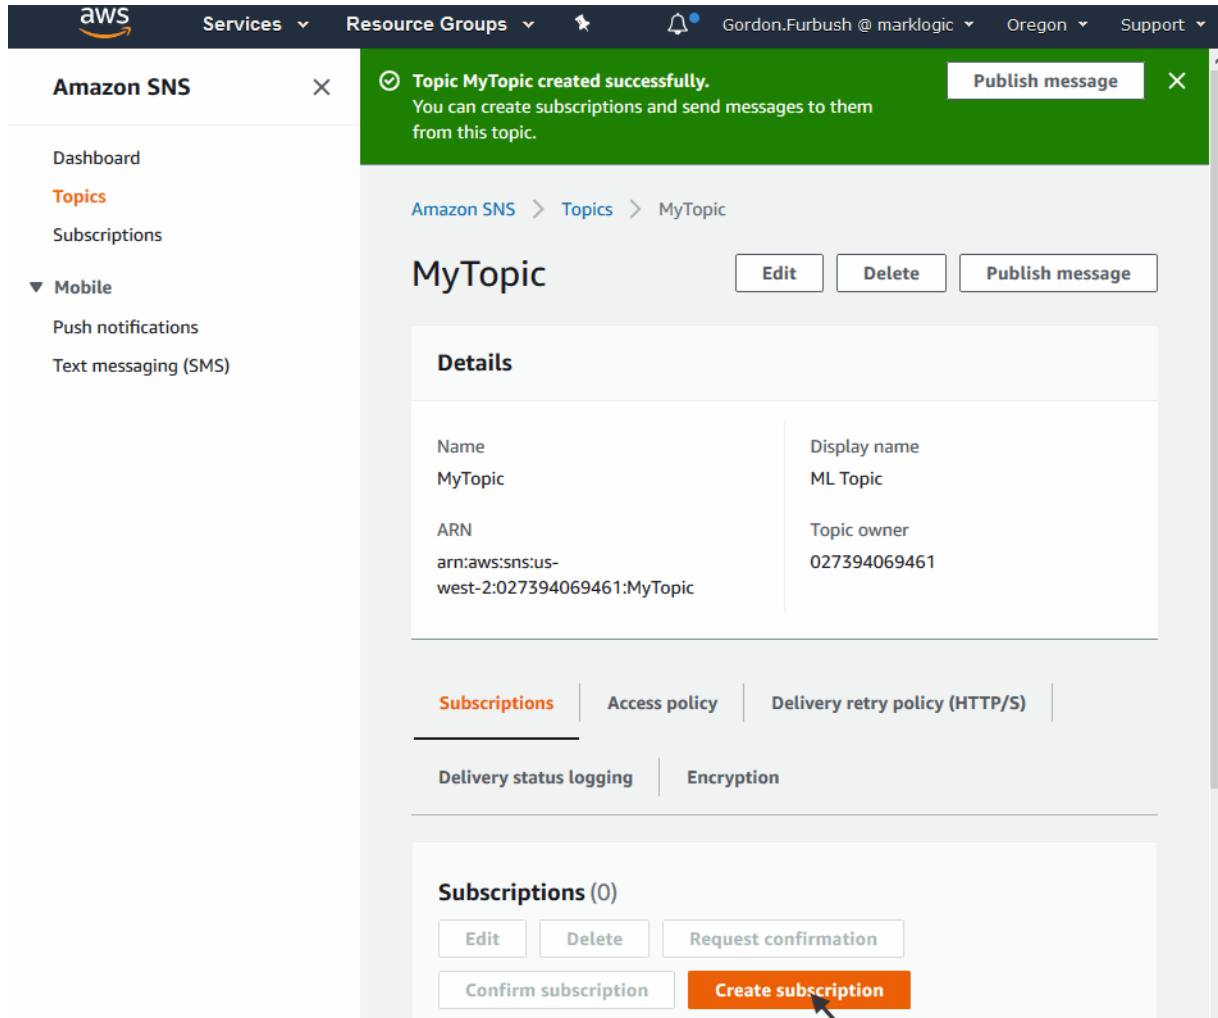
aws Services Resource Groups Gordon.Furbush @ marklogic Oregon Support

Amazon SNS

Dashboard
Topics
Subscriptions

Mobile
Push notifications
Text messaging (SMS)

Topic MyTopic created successfully.
You can create subscriptions and send messages to them from this topic.

Publish message

Amazon SNS > Topics > MyTopic

MyTopic

Edit Delete Publish message

Details

Name
MyTopic

ARN
arn:aws:sns:us-west-2:027394069461:MyTopic

Display name
ML Topic

Topic owner
027394069461

Subscriptions | Access policy | Delivery retry policy (HTTP/S) | Delivery status logging | Encryption

Subscriptions (0)

Edit Delete Request confirmation
Confirm subscription Create subscription